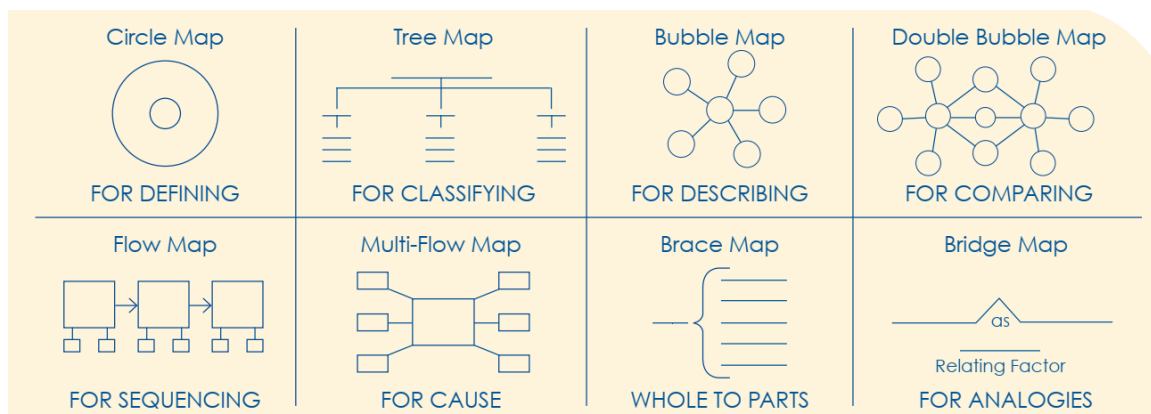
Circle Map

FOR DEFINING

Tree Map

FOR CLASSIFYING

Bubble Map

FOR DESCRIBING

Double Bubble Map

FOR COMPARING

Flow Map

FOR SEQUENCING

Multi-Flow Map

FOR CAUSE

Brace Map

WHOLE TO PARTS

Bridge Map

as

Relating Factor

FOR ANALOGIES